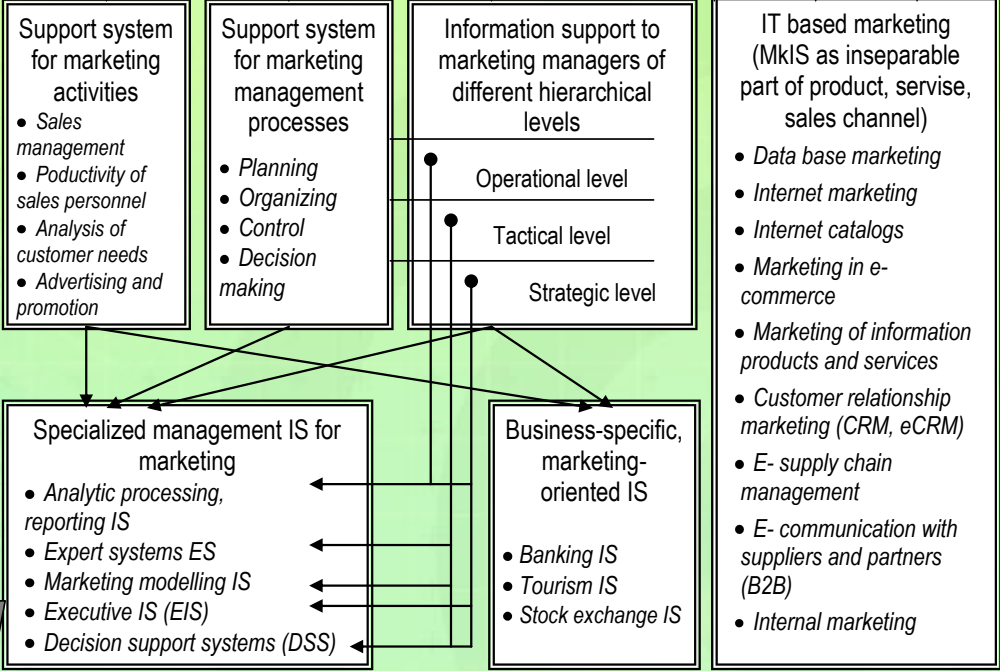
Support system for marketing activities

- Sales management
- Poductivity of sales personnel
- Analysis of customer needs
- Advertising and promotion

Support system for marketing management processes

- Planning
- Organizing
- Control
- Decision making

Information support to marketing managers of different hierarchical levels

Operational level

Tactical level

Strategic level

IT based marketing (MkIS as inseparable part of product, servise, sales channel)

- Data base marketing
- Internet marketing
- Internet catalogs
- Marketing in e-commerce
- Marketing of information products and services
- Customer relationship marketing (CRM, eCRM)
- E- supply chain management
- E- communication with suppliers and partners (B2B)
- Internal marketing

Specialized management IS for marketing

- Analytic processing, reporting IS
- Expert systems ES
- Marketing modelling IS
- Executive IS (EIS)
- Decision support systems (DSS)

Business-specific, marketing-oriented IS

- Banking IS
- Tourism IS
- Stock exchange IS